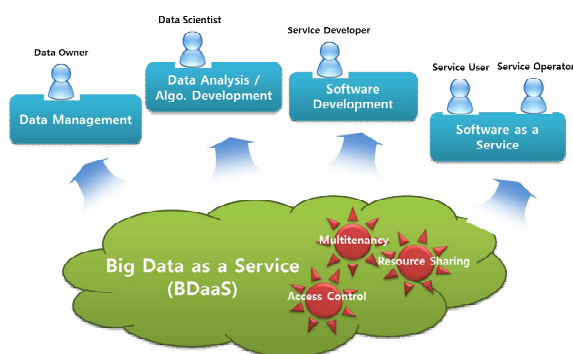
Data Scientist

Data Owner

Service Developer

Service User

Service Operator

Data Analysis / Algo. Development

Software Development

Data Management

Software as a Service

Multitenancy

Resource Sharing

Big Data as a Service (BDaaS)

Access Control